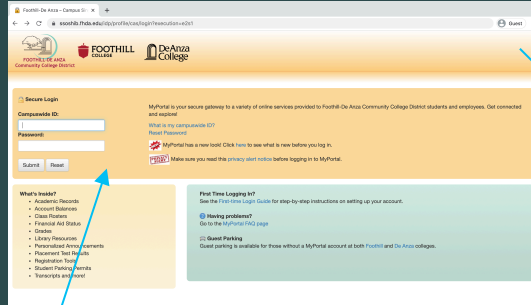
Foothill-De Anza – Campus Sh... ×  +

← → C  essohib.fhda.edu/idp/profile/cas/login?execution=e2s1

Guest

FOOTHILL-DE ANZA Community College District

FOOTHILL COLLEGE

DeAnza College

Secure Login

Campuswide ID:

Password:

Submit  Reset

MyPortal is your secure gateway to a variety of online services provided to Foothill-De Anza Community College District students and employees. Get connected and explore!

What is my campuswide ID?
Reset Password

NEW! MyPortal has a new look! Click here to see what is new before you log in.

PRIVACY ALERT Make sure you read this privacy alert notice before logging in to MyPortal.

What's Inside?
• Academic Records
• Account Balances
• Class Rosters
• Financial Aid Status
• Grades
• Library Resources
• Personalized Announcements
• Placement Test Results
• Registration Tools
• Student Parking Permits
• Transcripts and more!

First Time Logging In?
See the First-time Login Guide for step-by-step instructions on setting up your account.

Having problems?
Go to the MyPortal FAQ page

Guest Parking
Guest parking is available for those without a MyPortal account at both Foothill and De Anza colleges.